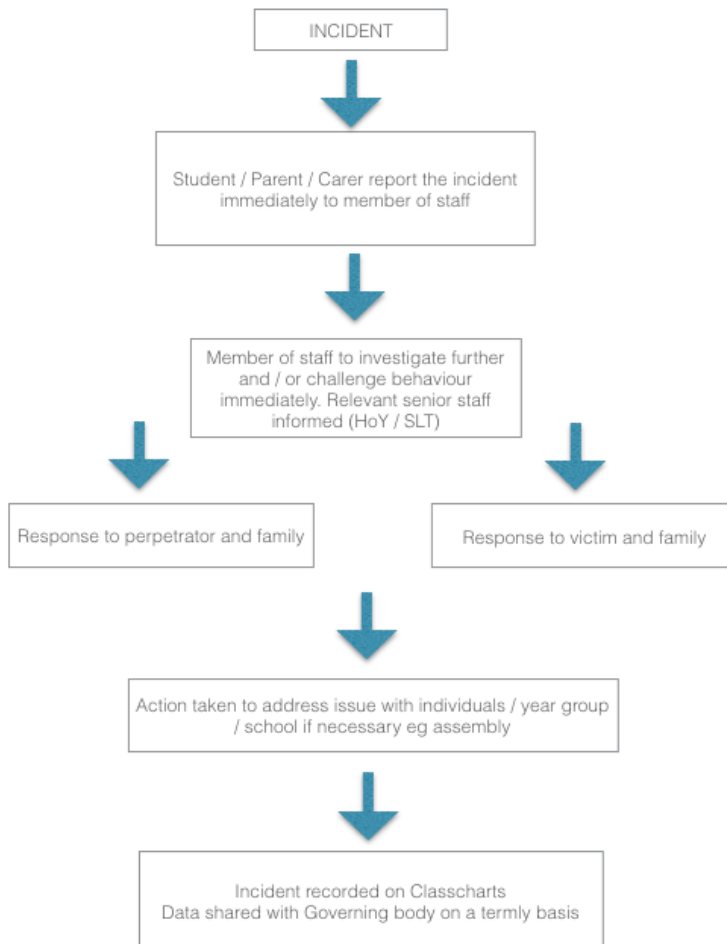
INCIDENT

Student / Parent / Carer report the incident immediately to member of staff

Member of staff to investigate further and / or challenge behaviour immediately. Relevant senior staff informed (HoY / SLT)

Response to perpetrator and family

Response to victim and family

Action taken to address issue with individuals / year group / school if necessary eg assembly

Incident recorded on Classcharts
Data shared with Governing body on a termly basis